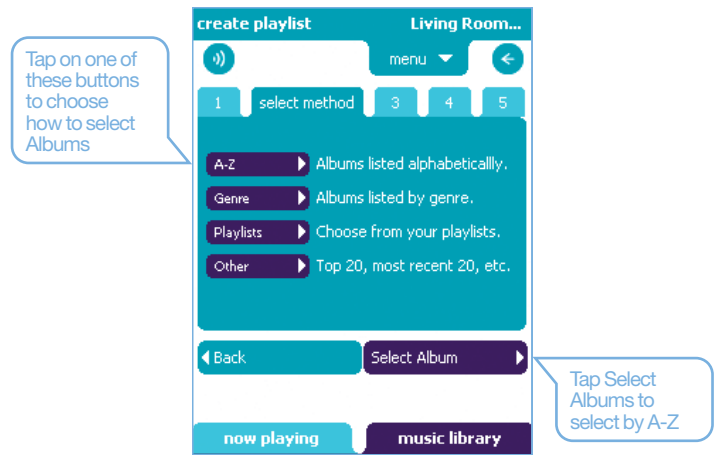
Tap on one of these buttons to choose how to select Albums

create playlist

Living Room...

menu

1

select method

3

4

5

A-Z

Albums listed alphabeticallly.

Genre

Albums listed by genre.

Playlists

Choose from your playlists.

Other

Top 20, most recent 20, etc.

Back

Select Album

Tap Select Albums to select by A-Z

now playing

music library